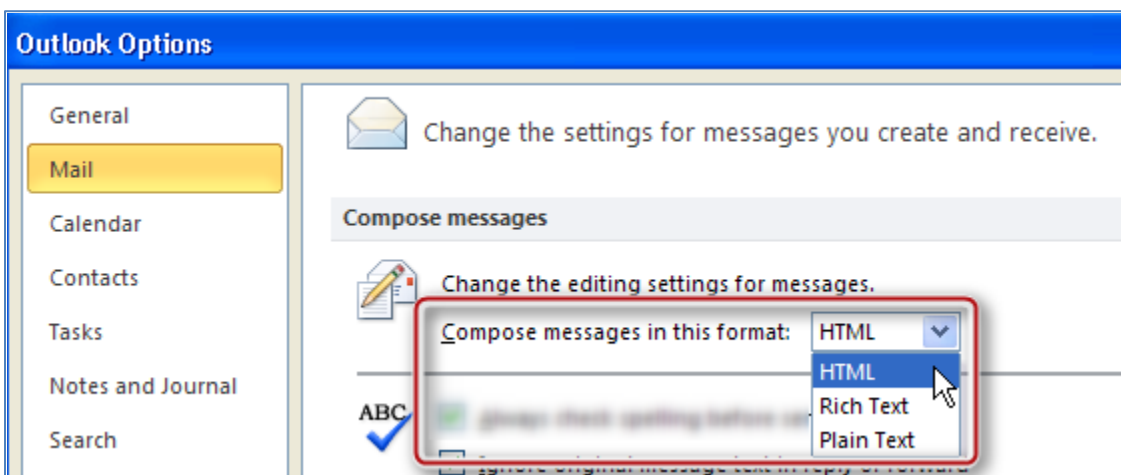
Outlook Options

General
Mail
Calendar
Contacts
Tasks
Notes and Journal
Search

Change the settings for messages you create and receive.

Compose messages

Change the editing settings for messages.

Compose messages in this format: HTML

HTML
Rich Text
Plain Text

ABC

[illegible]
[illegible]